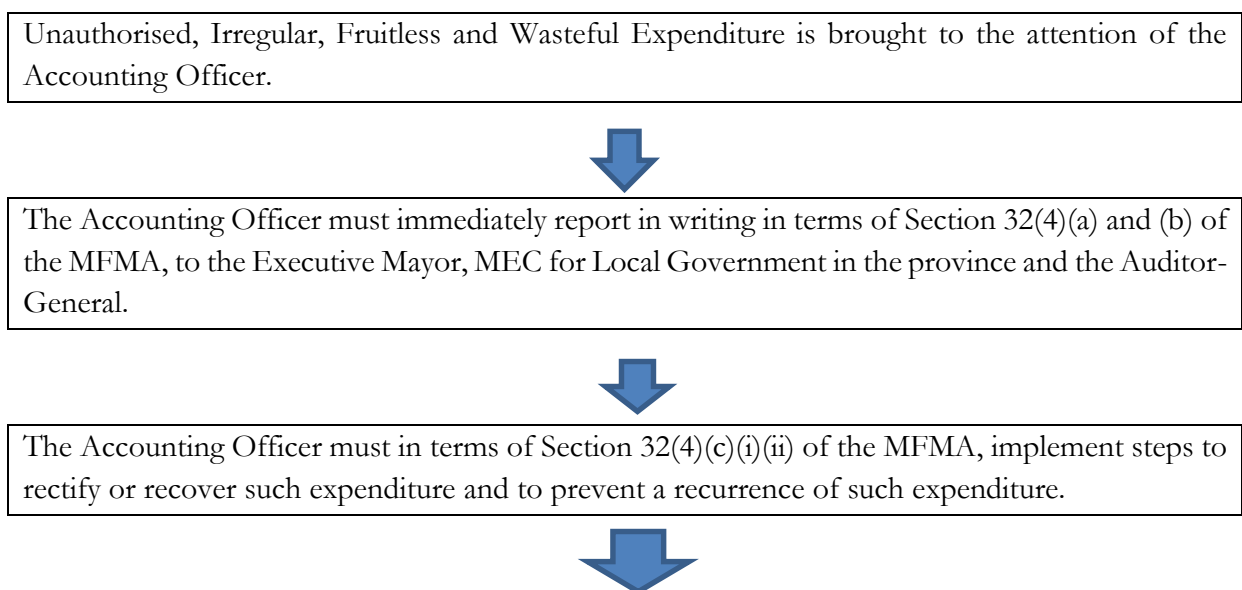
Unauthorised, Irregular, Fruitless and Wasteful Expenditure is brought to the attention of the Accounting Officer.

The Accounting Officer must immediately report in writing in terms of Section 32(4)(a) and (b) of the MFMA, to the Executive Mayor, MEC for Local Government in the province and the Auditor-General.

The Accounting Officer must in terms of Section 32(4)(c)(i)(ii) of the MFMA, implement steps to rectify or recover such expenditure and to prevent a recurrence of such expenditure.